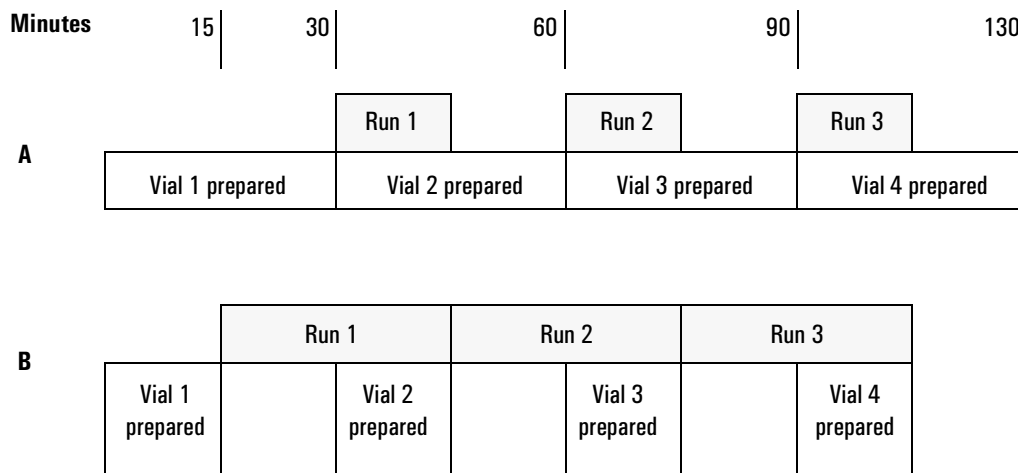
Minutes 15 30 60 90 130

A

Run 1

Run 2

Run 3

Vial 1 prepared

Vial 2 prepared

Vial 3 prepared

Vial 4 prepared

B

Run 1

Run 2

Run 3

Vial 1 prepared

Vial 2 prepared

Vial 3 prepared

Vial 4 prepared